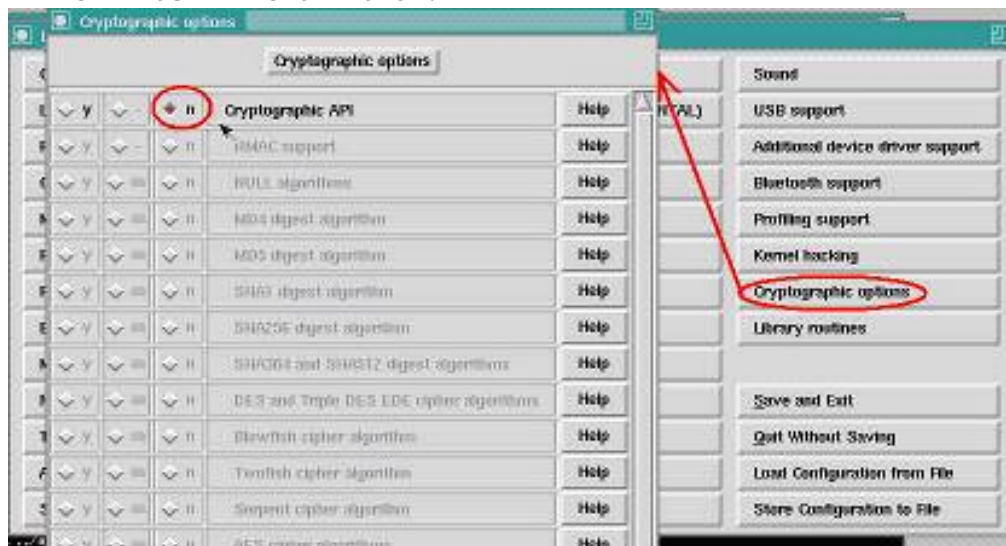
Cryptographic options

Cryptographic options

| y | - | n | Cryptographic API | Help |
|---|---|---|---|---|
| y | - | n | HMAC support | Help |
| y | m | n | NULL algorithms | Help |
| y | m | n | MD4 digest algorithm | Help |
| y | m | n | MD5 digest algorithm | Help |
| y | m | n | SHA1 digest algorithm | Help |
| y | m | n | SHA256 digest algorithm | Help |
| y | m | n | SHA384 and SHA512 digest algorithms | Help |
| y | m | n | DES and Triple DES EDE cipher algorithms | Help |
| y | m | n | Blowfish cipher algorithm | Help |
| y | m | n | Twofish cipher algorithm | Help |
| y | m | n | Serpent cipher algorithm | Help |
| | | | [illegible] | Help |

NTAL)

Sound

USB support

Additional device driver support

Bluetooth support

Profiling support

Kernel hacking

Cryptographic options

Library routines

Save and Exit

Quit Without Saving

Load Configuration from File

Store Configuration to File